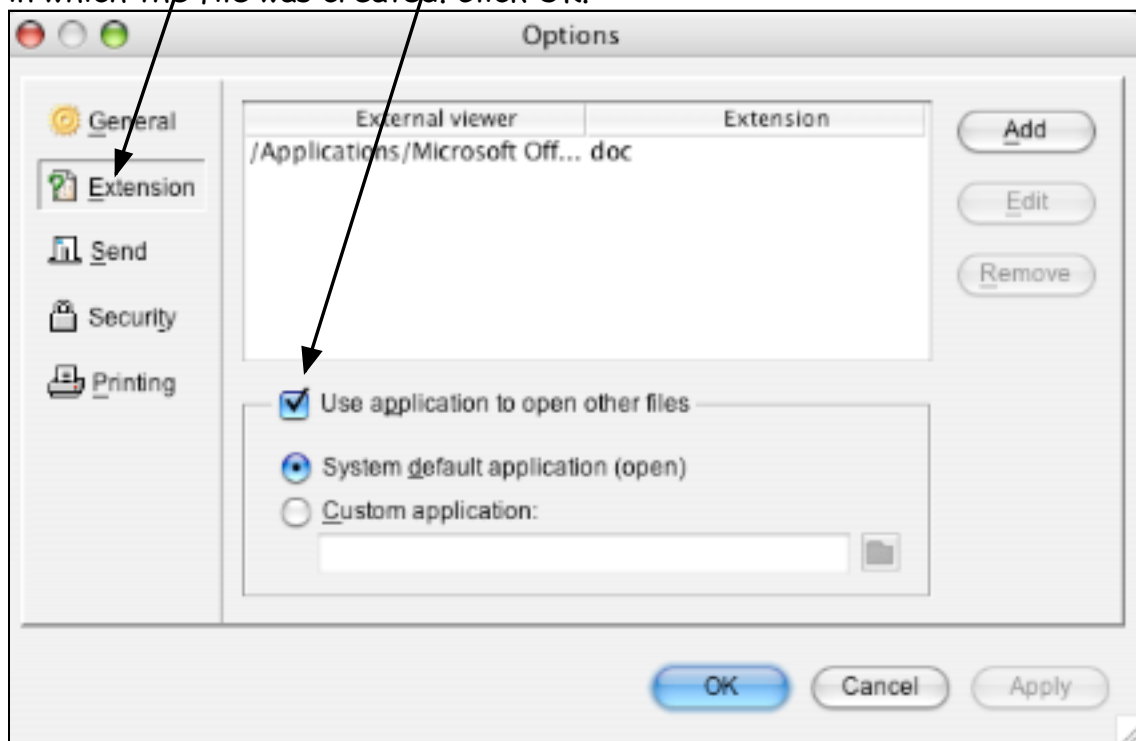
in which the file was created. Click OK.

Options

General
Extension
Send
Security
Printing

| External viewer | Extension |
|---|---|
| /Applications/Microsoft Off... | doc |

Add
Edit
Remove

Use application to open other files

System default application (open)
Custom application:

OK
Cancel
Apply